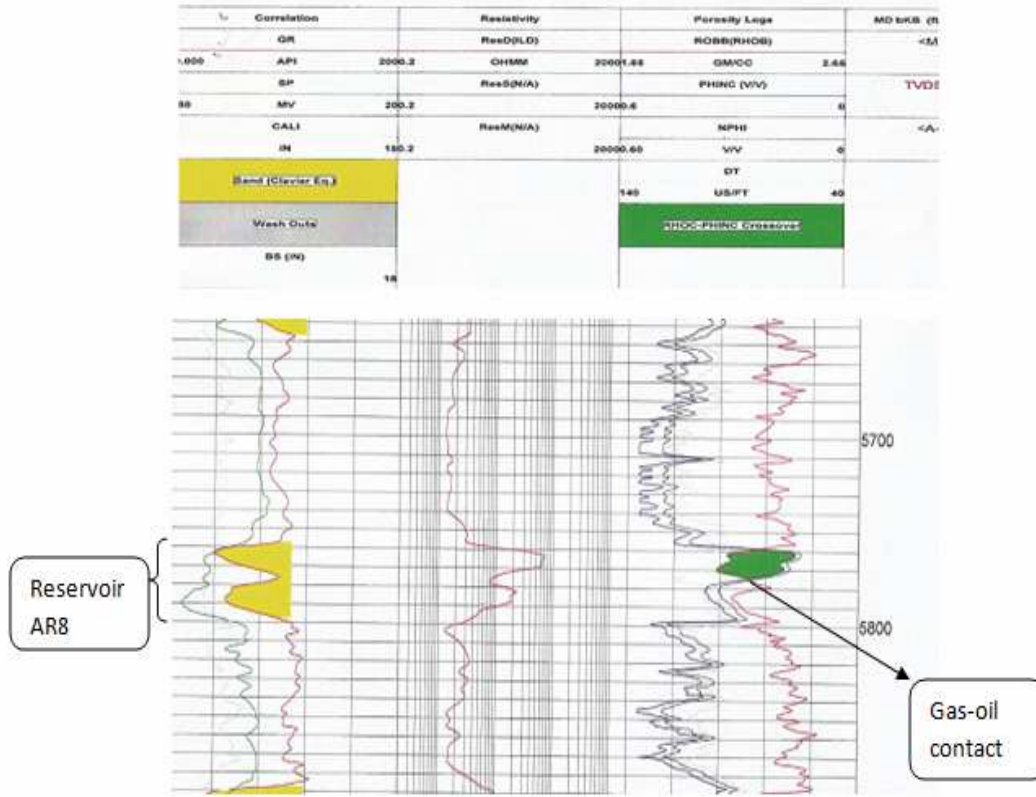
| Correlation | | Resistivity | | Porosity Logs | | MD bKB (ft |
|---|---|---|---|---|---|---|
| GR | | ResD(ILD) | | ROBB(RHOB) | | <M |
| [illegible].000 API | 2000.2 | OHMM | 20001.65 | GM/CC | 2.65 | |
| SP | | ResS(N/A) | | PHINC (V/V) | | TVD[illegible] |
| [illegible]80 MV | 200.2 | | 20000.6 | | 0 | |
| CALI | | ResM(N/A) | | NPHI | | <A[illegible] |
| IN | 180.2 | | 20000.60 | V/V | 0 | |
| Sand (Clavier Eq.) | | | | DT | | |
| | | | 140 | US/FT | 40 | |
| Wash Outs | | | | RHOC-PHINC Crossover | | |
| BS (IN) | | | | | | |
| | 18 | | | | | |

5700

5800

Reservoir AR8

Gas-oil contact